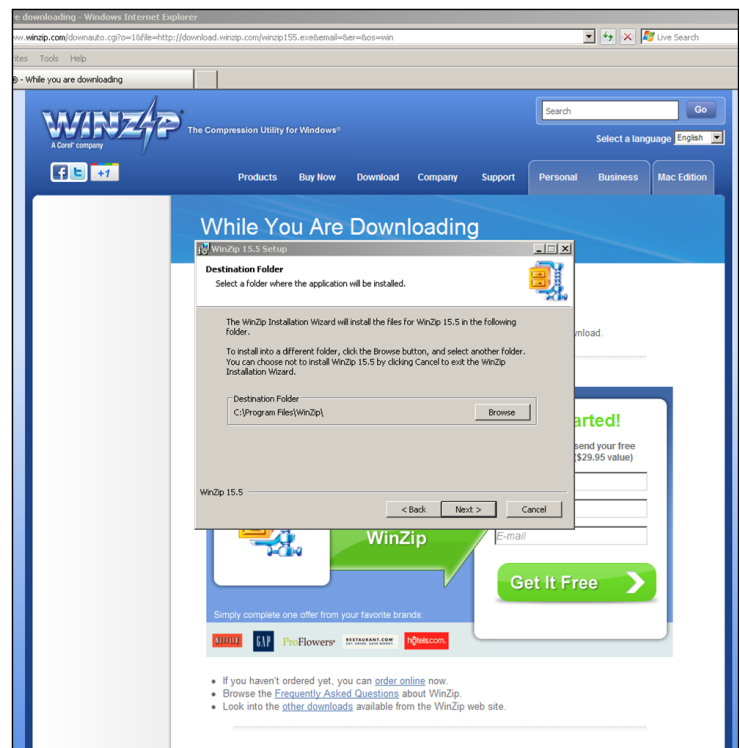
e downloading - Windows Internet Explorer

ww.winzip.com/downauto.cgi?o=1&file=http://download.winzip.com/winzip155.exe&email=&er=&os=win

Live Search

ites Tools Help

While you are downloading

WINZIP A Corel company

The Compression Utility for Windows®

Search Go

Select a language English

f t +1

Products Buy Now Download Company Support Personal Business Mac Edition

While You Are Downloading

WinZip 15.5 Setup

Destination Folder

Select a folder where the application will be installed.

The WinZip Installation Wizard will install the files for WinZip 15.5 in the following folder.

To install into a different folder, click the Browse button, and select another folder. You can choose not to install WinZip 15.5 by clicking Cancel to exit the WinZip Installation Wizard.

Destination Folder
C:\Program Files\WinZip\

Browse

WinZip 15.5

< Back Next > Cancel

wnload.

arted!

send your free
($29.95 value)

WinZip

E-mail

Get It Free

Simply complete one offer from your favorite brands:

NETFLIX GAP ProFlowers RESTAURANT.COM hotels.com

• If you haven't ordered yet, you can order online now.
• Browse the Frequently Asked Questions about WinZip.
• Look into the other downloads available from the WinZip web site.